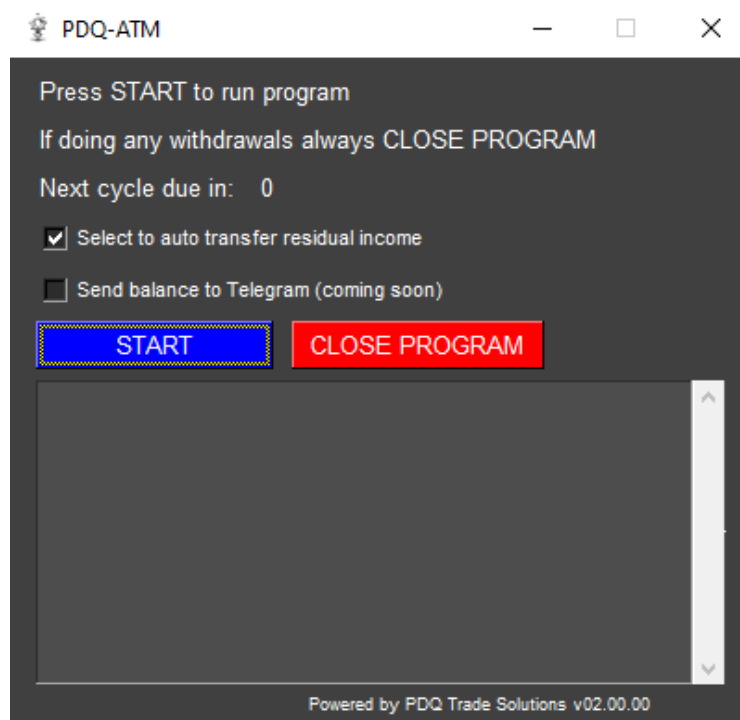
PDQ-ATM

Press START to run program

If doing any withdrawals always CLOSE PROGRAM

Next cycle due in: 0

Select to auto transfer residual income

Send balance to Telegram (coming soon)

START

CLOSE PROGRAM

Powered by PDQ Trade Solutions v02.00.00